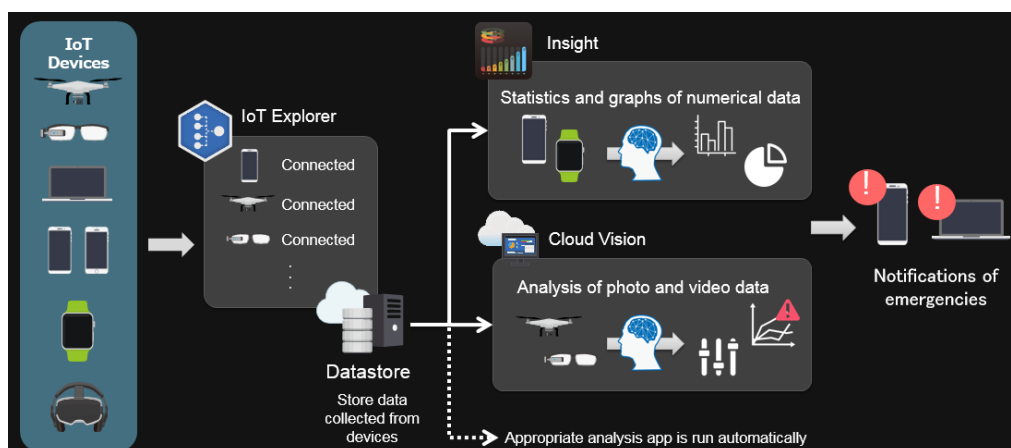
IoT Devices

IoT Explorer

Connected

Connected

Connected

Datastore

Store data collected from devices

Insight

Statistics and graphs of numerical data

Cloud Vision

Analysis of photo and video data

Notifications of emergencies

Appropriate analysis app is run automatically